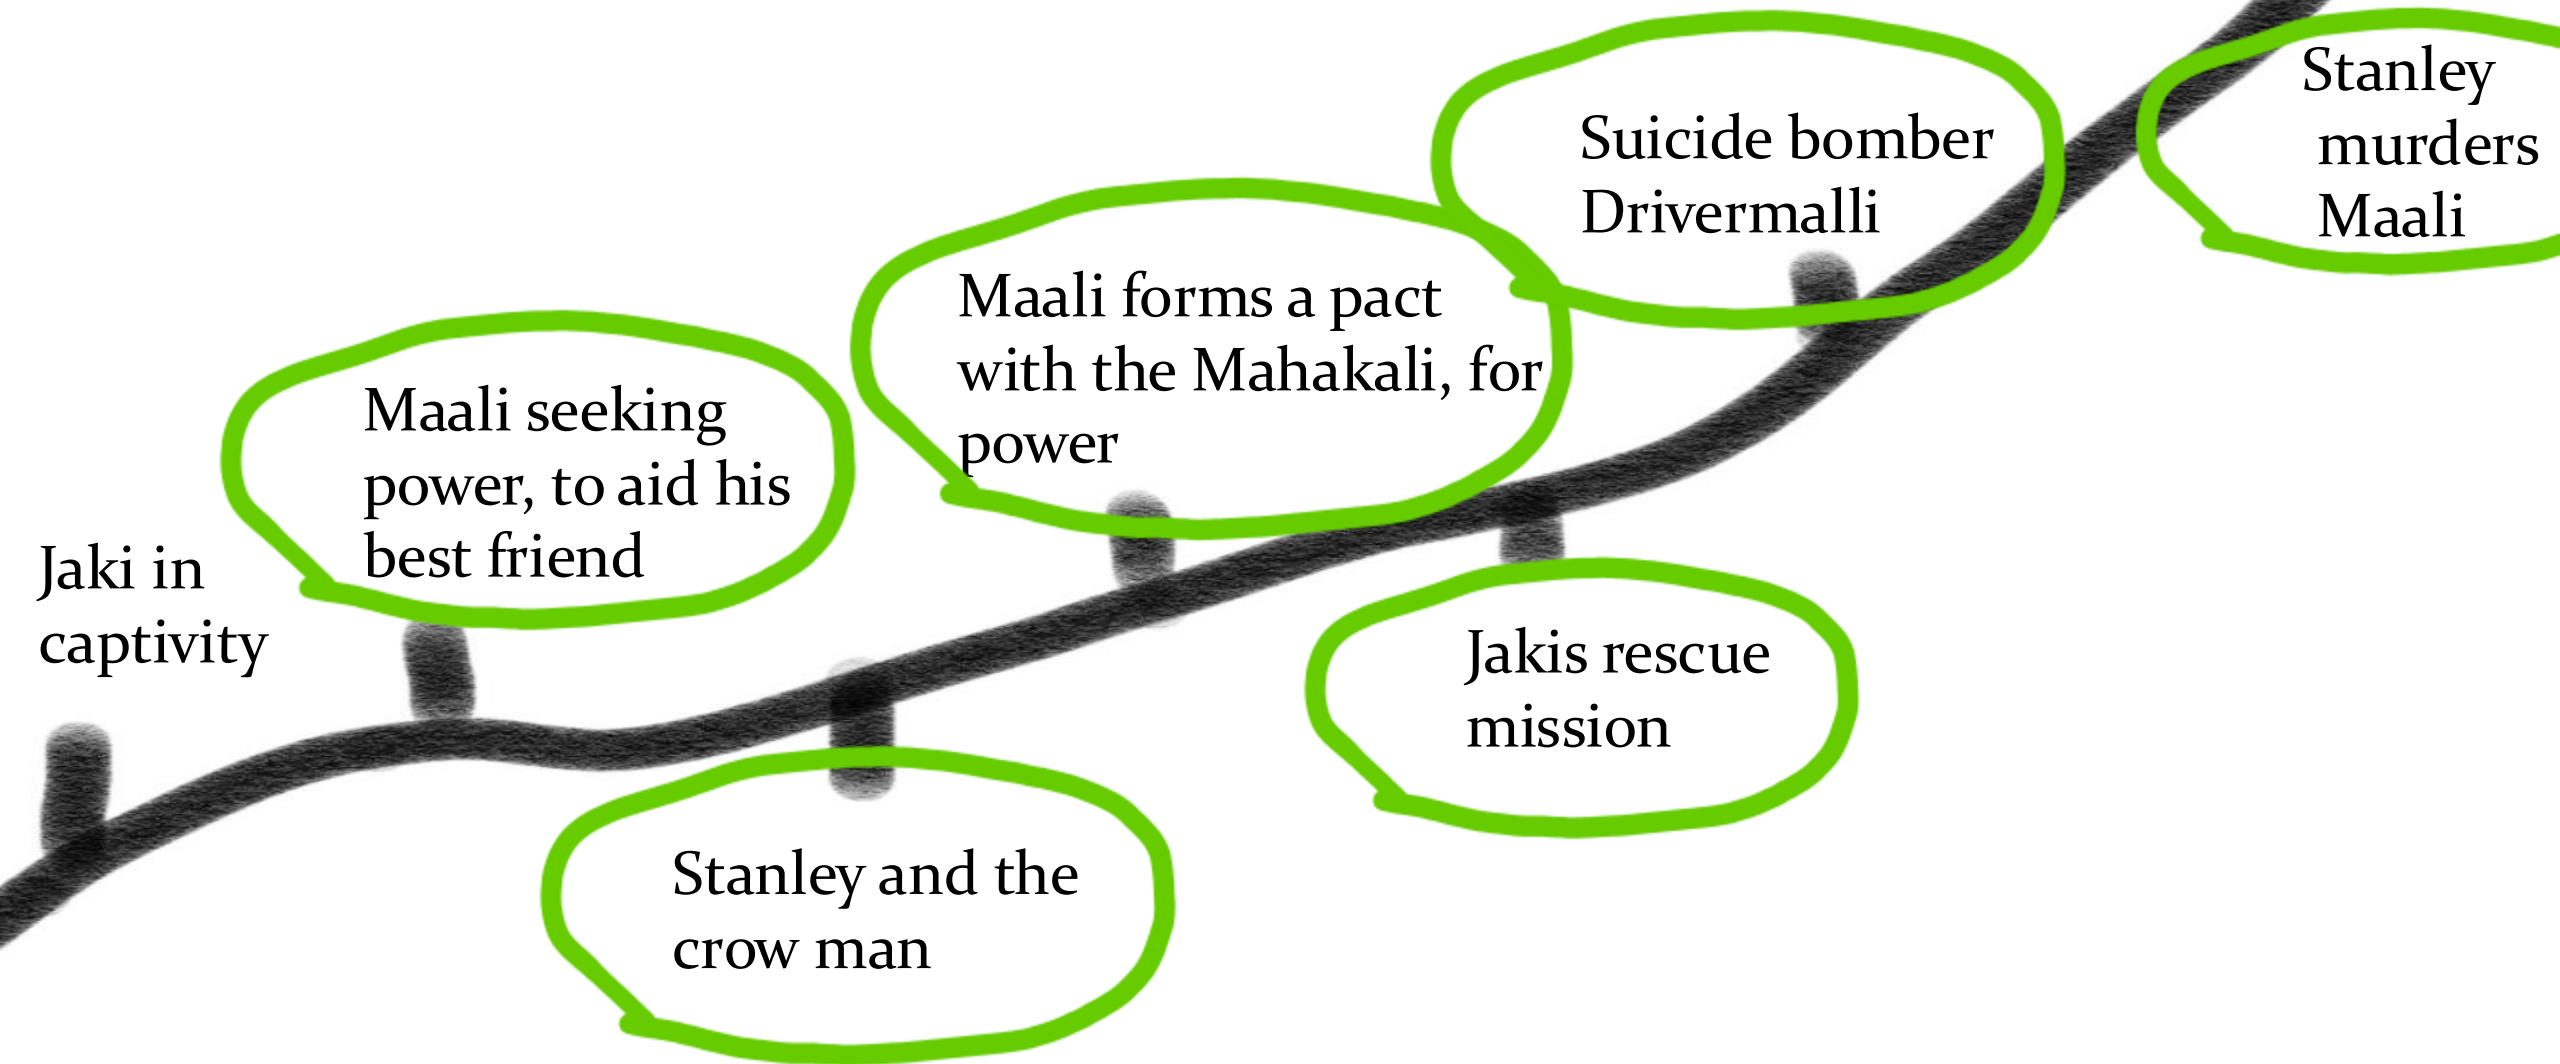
Jaki in captivity

Maali seeking power, to aid his best friend

Stanley and the crow man

Maali forms a pact with the Mahakali, for power

Jakis rescue mission

Suicide bomber Drivermalli

Stanley murders Maali